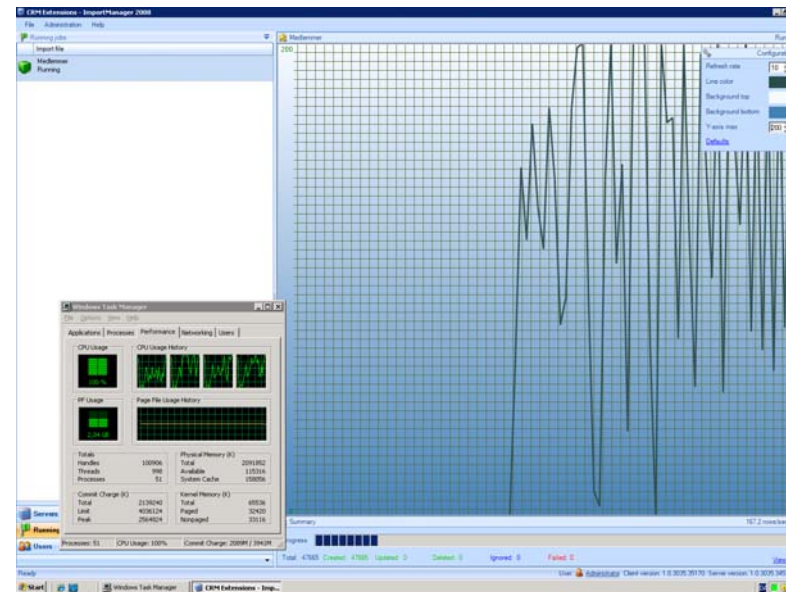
CRM Extensions - ImportManager 2008

File Administration Help

Running jobs

Import file

Medlemmer
Running

Medlemmer

200

Configura

Refresh rate 10

Line color

Background top

Background bottom

Y-axis max 200

Defaults

Windows Task Manager

File Options View Help

Applications Processes Performance Networking Users

CPU Usage

100 %

CPU Usage History

PF Usage

2,04 GB

Page File Usage History

| Totals | |
|---|---|
| Handles | 100906 |
| Threads | 998 |
| Processes | 51 |

| Physical Memory (K) | |
|---|---|
| Total | 2091852 |
| Available | 115316 |
| System Cache | 158056 |

| Commit Charge (K) | |
|---|---|
| Total | 2139240 |
| Limit | 4036124 |
| Peak | 2564824 |

| Kernel Memory (K) | |
|---|---|
| Total | 65536 |
| Paged | 32420 |
| Nonpaged | 33116 |

Processes: 51 CPU Usage: 100% Commit Charge: 2089M / 3941M

Servers

Running

Users

Summary

167,2 rows/sec

Progress

Total: 47685 Created: 47685 Updated: 0 Deleted: 0 Ignored: 0 Failed: 0

View

Ready

User: Administrator Client version: 1.0.3035.35170 Server version: 1.0.3035.345

Start Windows Task Manager CRM Extensions - Imp...